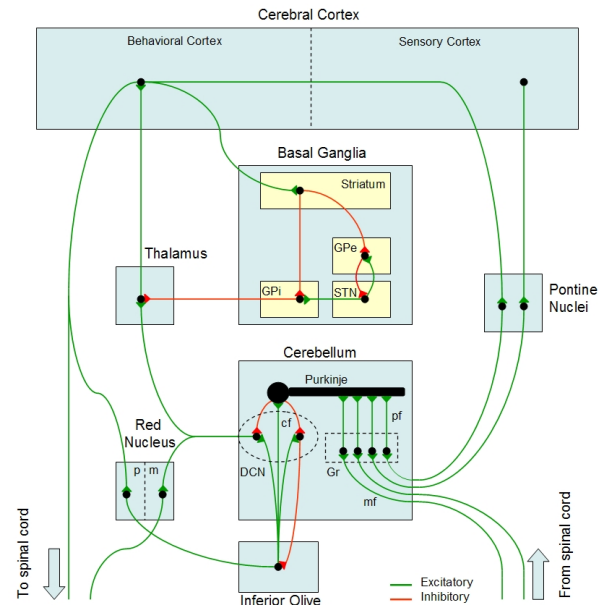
Cerebral Cortex

Behavioral Cortex

Sensory Cortex

Basal Ganglia

Striatum

GPe

Thalamus

GPi

STN

Pontine Nuclei

Cerebellum

Purkinje

pf

Red Nucleus

cf

p

m

DCN

Gr

mf

To spinal cord

From spinal cord

Inferior Olive

Excitatory

Inhibitory